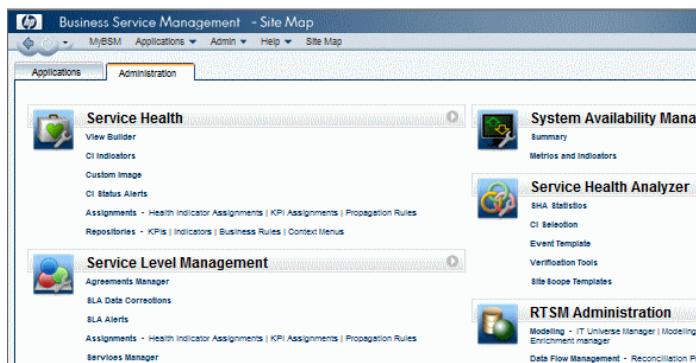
Business Service Management - Site Map

MyBSM Applications ▾ Admin ▾ Help ▾ Site Map

Applications Administration

Service Health
View Builder
CI Indicators
Custom Image
CI Status Alerts
Assignments - Health Indicator Assignments | KPI Assignments | Propagation Rules
Repositories - KPIs | Indicators | Business Rules | Context Menus

Service Level Management
Agreements Manager
SLA Data Corrections
SLA Alerts
Assignments - Health Indicator Assignments | KPI Assignments | Propagation Rules
Services Manager

System Availability Mana
Summary
Metrics and Indicators

Service Health Analyzer
SHA Statistics
CI Selection
Event Template
Verification Tools
Site Scope Templates

RTSM Administration
Modeling - IT Universe Manager | Modeling
Enrichment manager
Data Flow Management - Reconciliation P